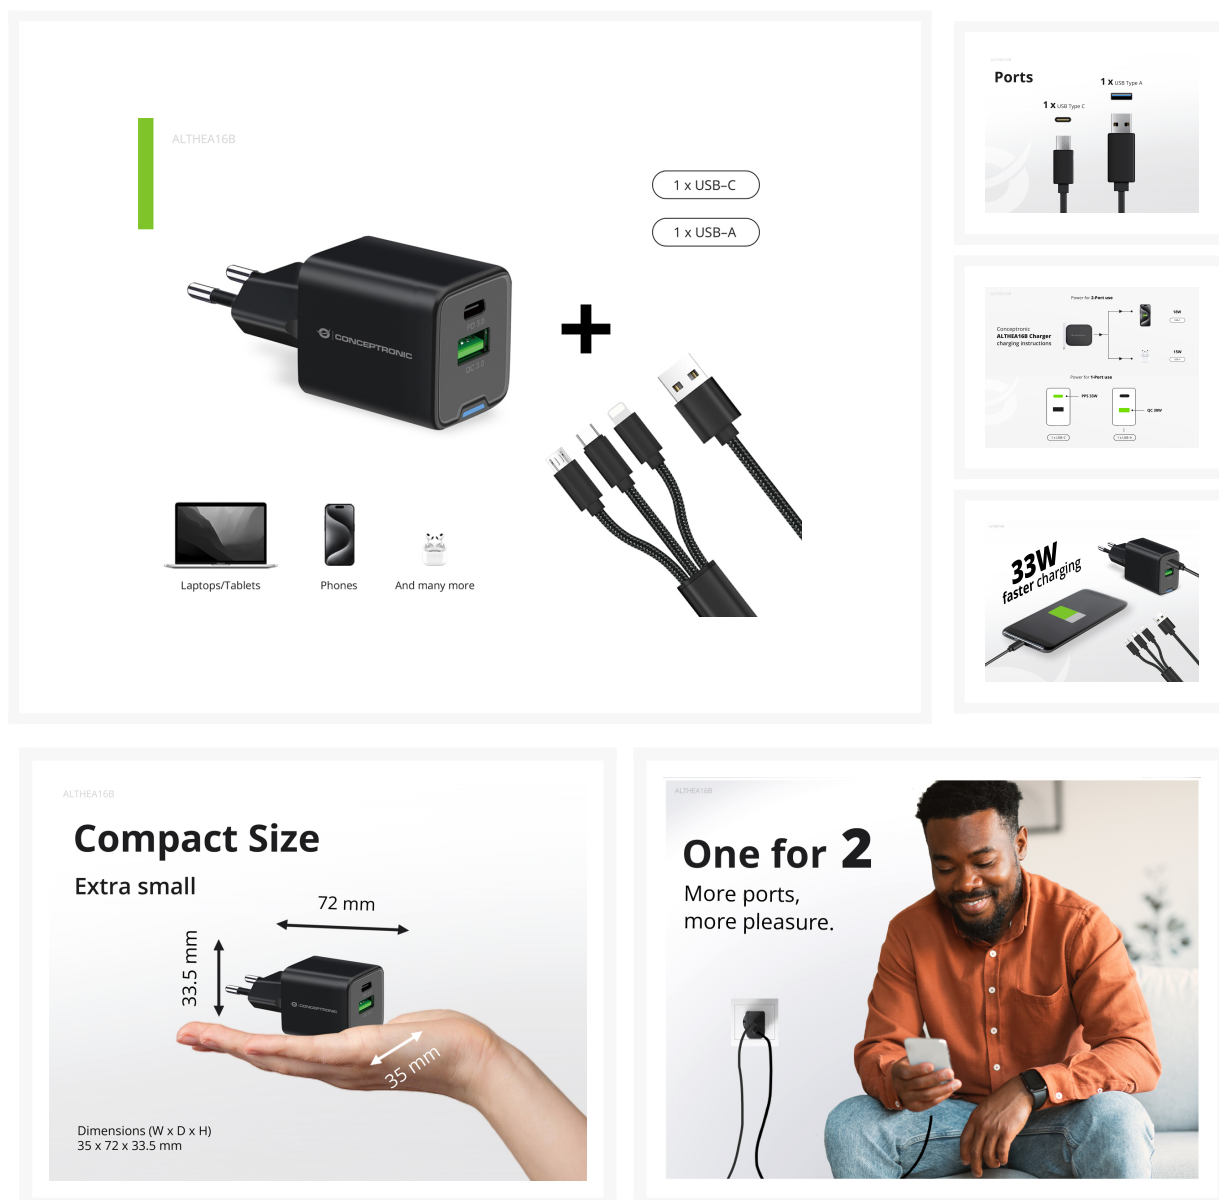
ALTHEA16B

1 x USB-C

1 x USB-A

CONCEPTRONIC

Laptops/Tablets

Phones

And many more

Ports

1 x USB Type A

1 x USB Type C

Conceptronic ALTHEA16B Charger charging instructions

33W faster charging

ALTHEA16B

Compact Size

Extra small

72 mm

33.5 mm

35 mm

CONCEPTRONIC

Dimensions (W x D x H)
35 x 72 x 33.5 mm

ALTHEA16B

One for 2

More ports,
more pleasure.